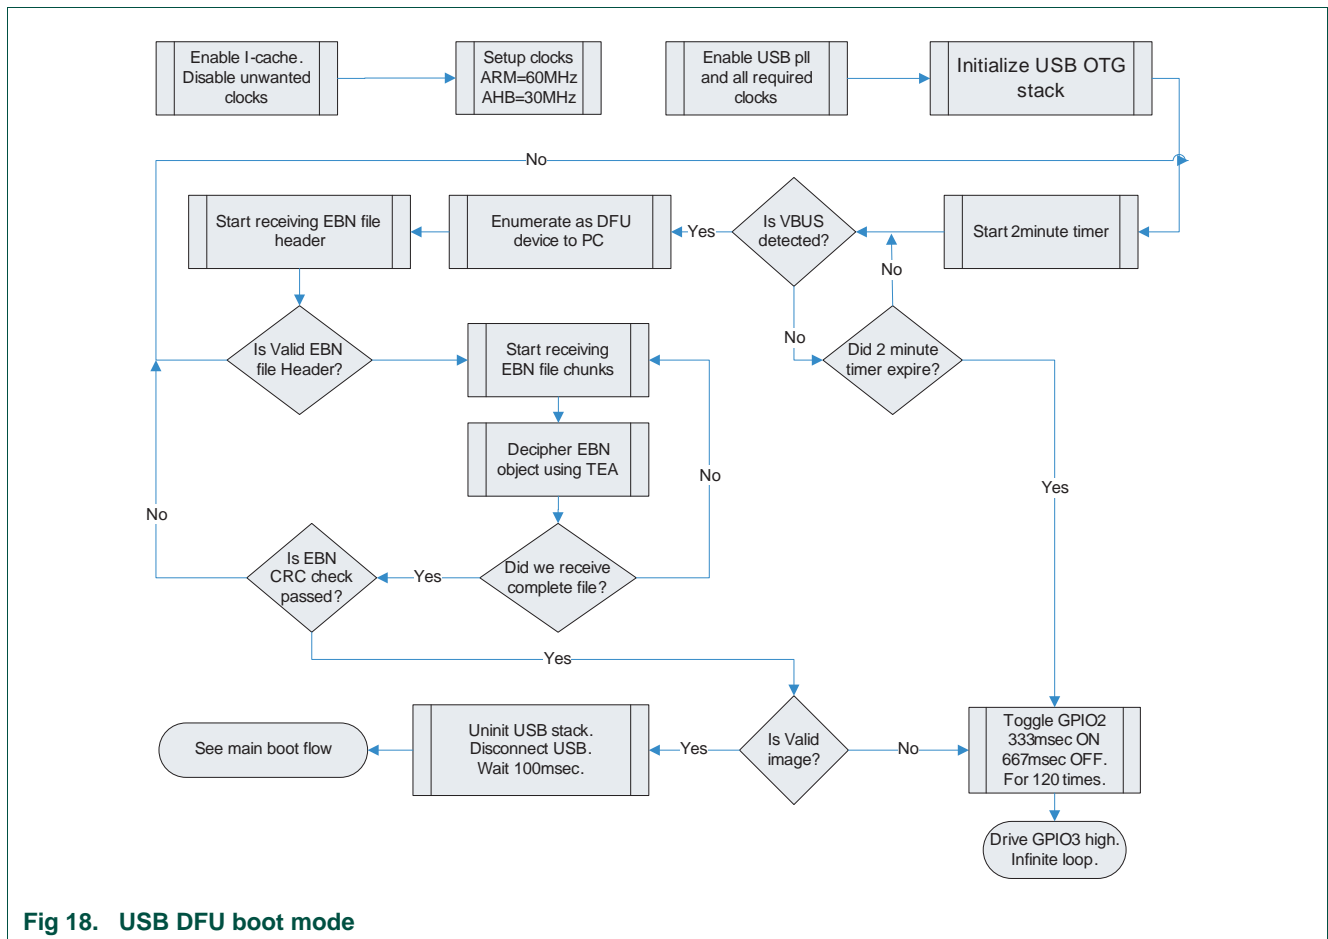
Enable I-cache. Disable unwanted clocks

Setup clocks ARM=60MHz AHB=30MHz

Enable USB pll and all required clocks

Initialize USB OTG stack

No

Start receiving EBN file header

Enumerate as DFU device to PC

Yes

Is VBUS detected?

Start 2minute timer

No

No

Is Valid EBN file Header?

Start receiving EBN file chunks

Did 2 minute timer expire?

Decipher EBN object using TEA

No

Yes

No

Is EBN CRC check passed?

Yes

Did we receive complete file?

Yes

See main boot flow

Uninit USB stack. Disconnect USB. Wait 100msec.

Yes

Is Valid image?

No

Toggle GPIO2 333msec ON 667msec OFF. For 120 times.

Drive GPIO3 high. Infinite loop.

Fig 18. USB DFU boot mode